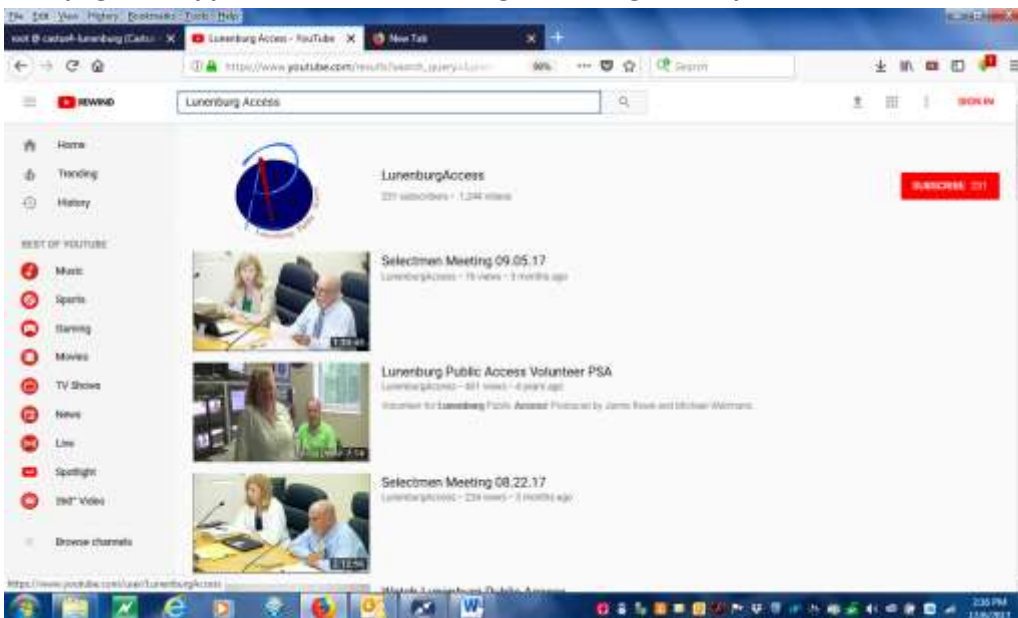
File Edit View History Bookmarks Tools Help

root @ castaxft-lunenburg (Castus) ×
Lunenburg Access - YouTube ×
New Tab ×

https://www.youtube.com/results?search_query=lunen
90%
Search

REWIND
Lunenburg Access
SIGN IN

Home
Trending
History

BEST OF YOUTUBE
Music
Sports
Gaming
Movies
TV Shows
News
Live
Spotlight
360° Video

Browse channels

LunenburgAccess
231 subscribers • 1,244 videos
SUBSCRIBE 231

Selectmen Meeting 09.05.17
LunenburgAccess • 79 views • 3 months ago

Lunenburg Public Access Volunteer PSA
LunenburgAccess • 401 views • 4 years ago
Volunteer for Lunenburg Public Access! Produced by Jamie Rowe and Michael Wetmore.

Selectmen Meeting 08.22.17
LunenburgAccess • 224 views • 3 months ago

Watch Lunenburg Public Access

https://www.youtube.com/user/LunenburgAccess

2:35 PM
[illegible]